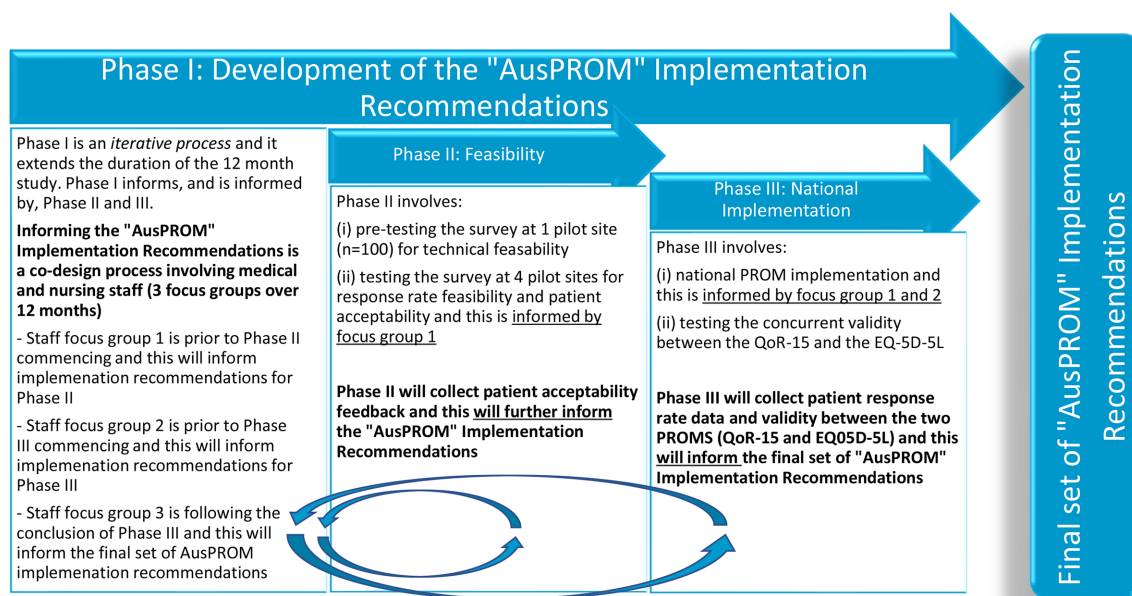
Phase I: Development of the "AusPROM" Implementation Recommendations

Phase I is an *iterative process* and it extends the duration of the 12 month study. Phase I informs, and is informed by, Phase II and III.

**Informing the "AusPROM" Implementation Recommendations is a co-design process involving medical and nursing staff (3 focus groups over 12 months)**

- Staff focus group 1 is prior to Phase II commencing and this will inform implemenation recommendations for Phase II

- Staff focus group 2 is prior to Phase III commencing and this will inform implemenation recommendations for Phase III

- Staff focus group 3 is following the conclusion of Phase III and this will inform the final set of AusPROM implemenation recommendations

Phase II: Feasibility

Phase II involves:

(i) pre-testing the survey at 1 pilot site (n=100) for technical feasability

(ii) testing the survey at 4 pilot sites for response rate feasibility and patient acceptability and this is informed by focus group 1

**Phase II will collect patient acceptability feedback and this will further inform the "AusPROM" Implementation Recommendations**

Phase III: National Implementation

Phase III involves:

(i) national PROM implementation and this is informed by focus group 1 and 2

(ii) testing the concurrent validity between the QoR-15 and the EQ-5D-5L

**Phase III will collect patient response rate data and validity between the two PROMS (QoR-15 and EQ05D-5L) and this will inform the final set of "AusPROM" Implementation Recommendations**

Final set of "AusPROM" Implementation Recommendations